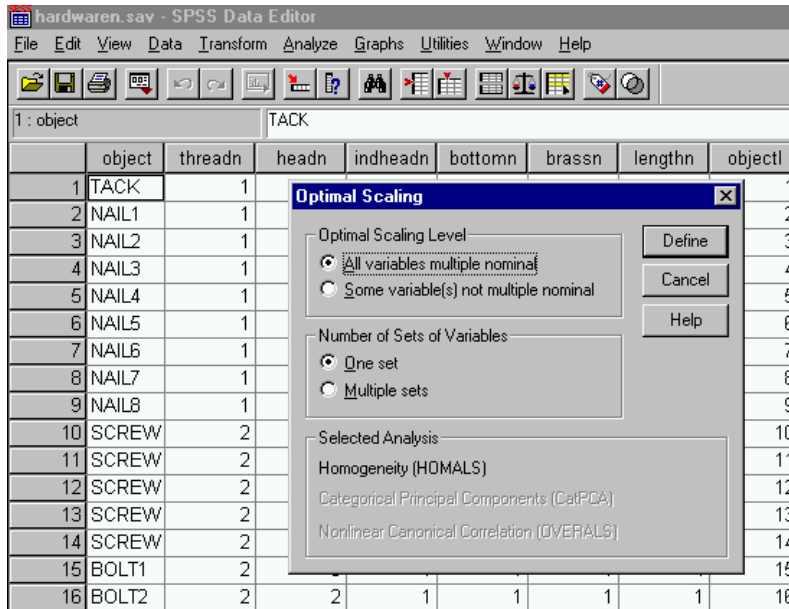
hardwaren.sav - SPSS Data Editor

File Edit View Data Transform Analyze Graphs Utilities Window Help

1 : object TACK

| | object | threadn | headn | indheadn | bottomn | brassn | lengthn | objectl |
|---|---|---|---|---|---|---|---|---|
| 1 | TACK | 1 | | | | | | 1 |
| 2 | NAIL1 | 1 | | | | | | 2 |
| 3 | NAIL2 | 1 | | | | | | 3 |
| 4 | NAIL3 | 1 | | | | | | 4 |
| 5 | NAIL4 | 1 | | | | | | 5 |
| 6 | NAIL5 | 1 | | | | | | 6 |
| 7 | NAIL6 | 1 | | | | | | 7 |
| 8 | NAIL7 | 1 | | | | | | 8 |
| 9 | NAIL8 | 1 | | | | | | 9 |
| 10 | SCREW | 2 | | | | | | 10 |
| 11 | SCREW | 2 | | | | | | 11 |
| 12 | SCREW | 2 | | | | | | 12 |
| 13 | SCREW | 2 | | | | | | 13 |
| 14 | SCREW | 2 | | | | | | 14 |
| 15 | BOLT1 | 2 | | | | | | 15 |
| 16 | BOLT2 | 2 | 2 | 1 | 1 | 1 | 1 | 16 |

Optimal Scaling

Optimal Scaling Level
All variables multiple nominal
Some variable(s) not multiple nominal

Define
Cancel
Help

Number of Sets of Variables
One set
Multiple sets

Selected Analysis
Homogeneity (HOMALS)
Categorical Principal Components (CatPCA)
Nonlinear Canonical Correlation (OVERALS)